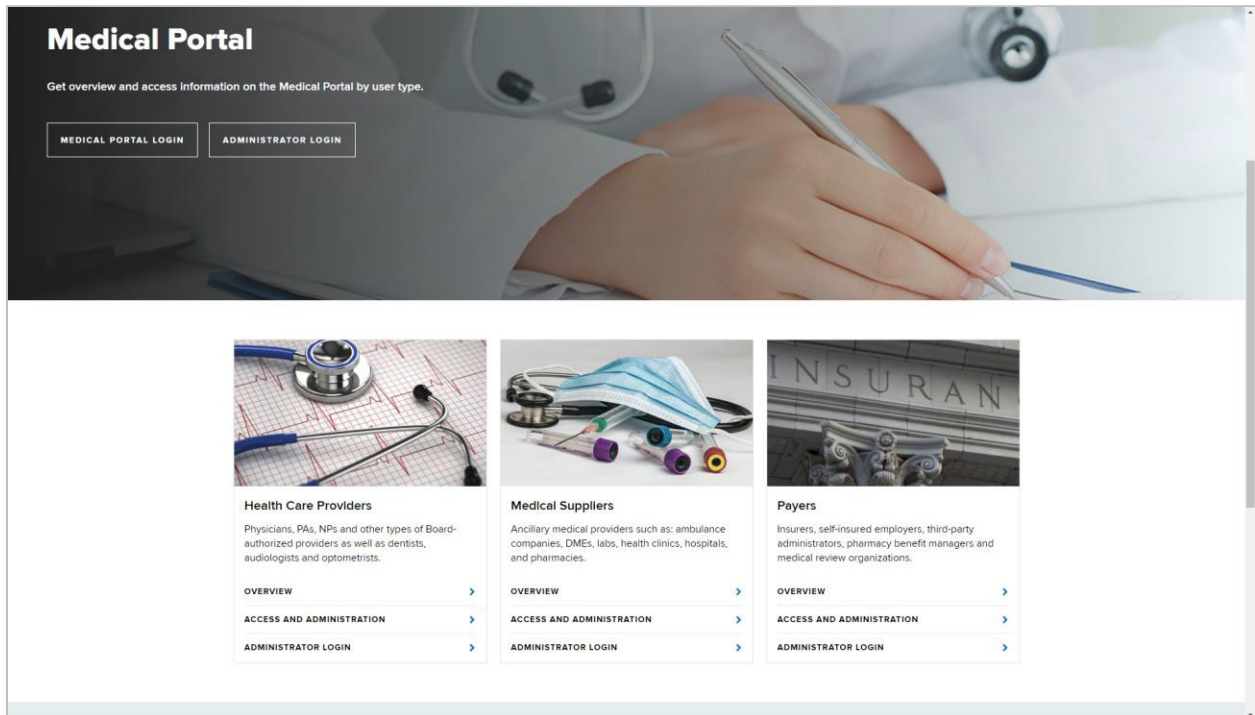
Medical Portal

Get overview and access information on the Medical Portal by user type.

MEDICAL PORTAL LOGIN

ADMINISTRATOR LOGIN

INSURAN

Health Care Providers

Physicians, PAs, NPs and other types of Board-authorized providers as well as dentists, audiologists and optometrists.

OVERVIEW

ACCESS AND ADMINISTRATION

ADMINISTRATOR LOGIN

Medical Suppliers

Ancillary medical providers such as: ambulance companies, DMEs, labs, health clinics, hospitals, and pharmacies.

OVERVIEW

ACCESS AND ADMINISTRATION

ADMINISTRATOR LOGIN

Payers

Insurers, self-insured employers, third-party administrators, pharmacy benefit managers and medical review organizations.

OVERVIEW

ACCESS AND ADMINISTRATION

ADMINISTRATOR LOGIN